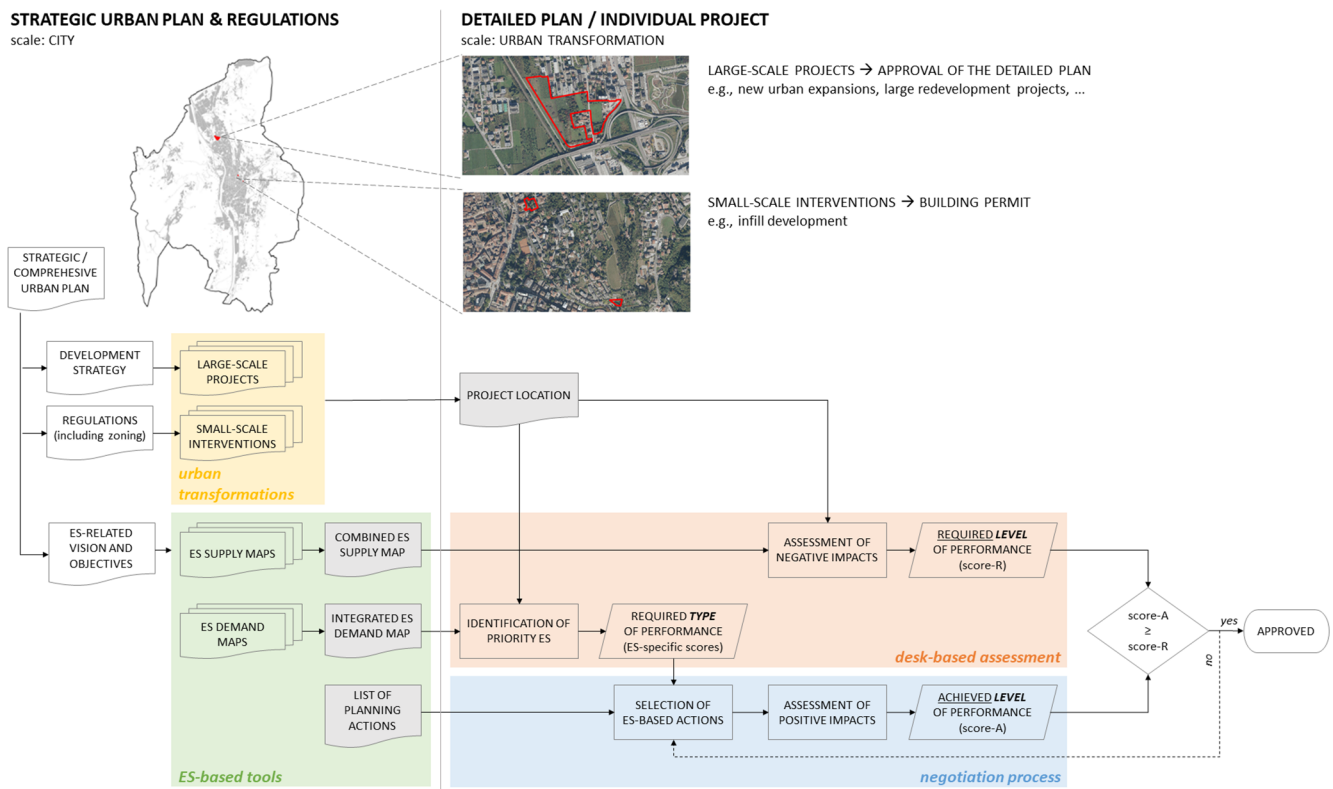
STRATEGIC URBAN PLAN & REGULATIONS
scale: CITY

DETAILED PLAN / INDIVIDUAL PROJECT
scale: URBAN TRANSFORMATION

LARGE-SCALE PROJECTS → APPROVAL OF THE DETAILED PLAN
e.g., new urban expansions, large redevelopment projects, …

SMALL-SCALE INTERVENTIONS → BUILDING PERMIT
e.g., infill development

STRATEGIC / COMPREHESIVE URBAN PLAN

DEVELOPMENT STRATEGY

LARGE-SCALE PROJECTS

REGULATIONS (including zoning)

SMALL-SCALE INTERVENTIONS

urban transformations

PROJECT LOCATION

ES-RELATED VISION AND OBJECTIVES

ES SUPPLY MAPS

COMBINED ES SUPPLY MAP

ASSESSMENT OF NEGATIVE IMPACTS

REQUIRED LEVEL OF PERFORMANCE (score-R)

ES DEMAND MAPS

INTEGRATED ES DEMAND MAP

IDENTIFICATION OF PRIORITY ES

REQUIRED TYPE OF PERFORMANCE (ES-specific scores)

score-A ≥ score-R

yes

APPROVED

no

desk-based assessment

LIST OF PLANNING ACTIONS

SELECTION OF ES-BASED ACTIONS

ASSESSMENT OF POSITIVE IMPACTS

ACHIEVED LEVEL OF PERFORMANCE (score-A)

ES-based tools

negotiation process